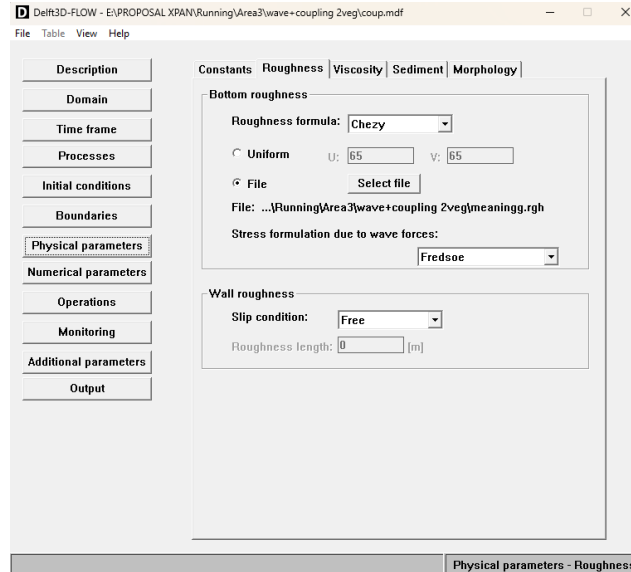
Delft3D-FLOW - E:\PROPOSAL XPAN\Running\Area3\wave+coupling 2veg\coup.mdf

File Table View Help

Description
Domain
Time frame
Processes
Initial conditions
Boundaries
Physical parameters
Numerical parameters
Operations
Monitoring
Additional parameters
Output

Constants | Roughness | Viscosity | Sediment | Morphology

Bottom roughness

Roughness formula: Chezy

Uniform U: 65 V: 65

File Select file

File: ...\Running\Area3\wave+coupling 2veg\meaningg.rgh

Stress formulation due to wave forces:

Fredsoe

Wall roughness

Slip condition: Free

Roughness length: 0 [m]

Physical parameters - Roughnes